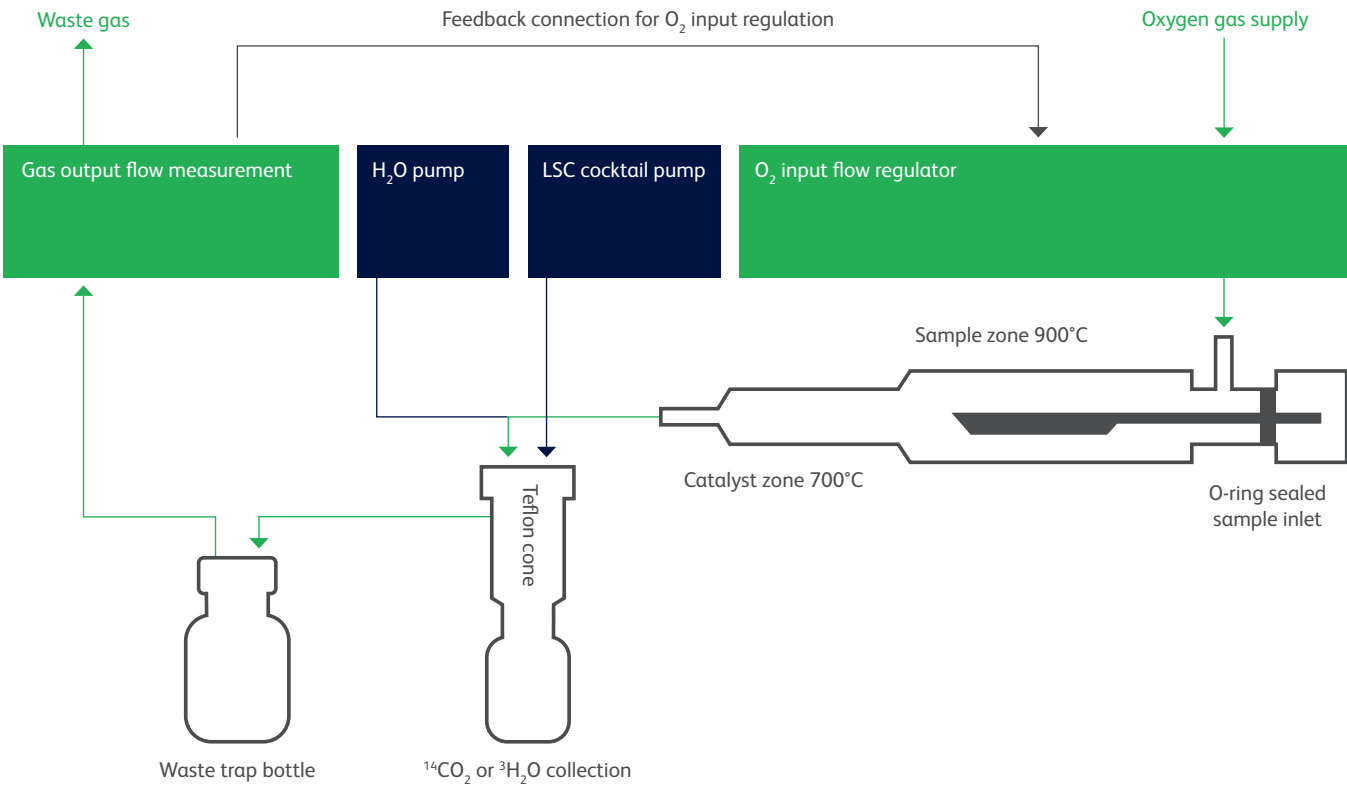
Waste gas

Feedback connection for $O_2$ input regulation

Oxygen gas supply

Gas output flow measurement

$H_2O$ pump

LSC cocktail pump

$O_2$ input flow regulator

Sample zone 900°C

Catalyst zone 700°C

O-ring sealed sample inlet

Teflon cone

Waste trap bottle

$^{14}CO_2$ or $^3H_2O$ collection